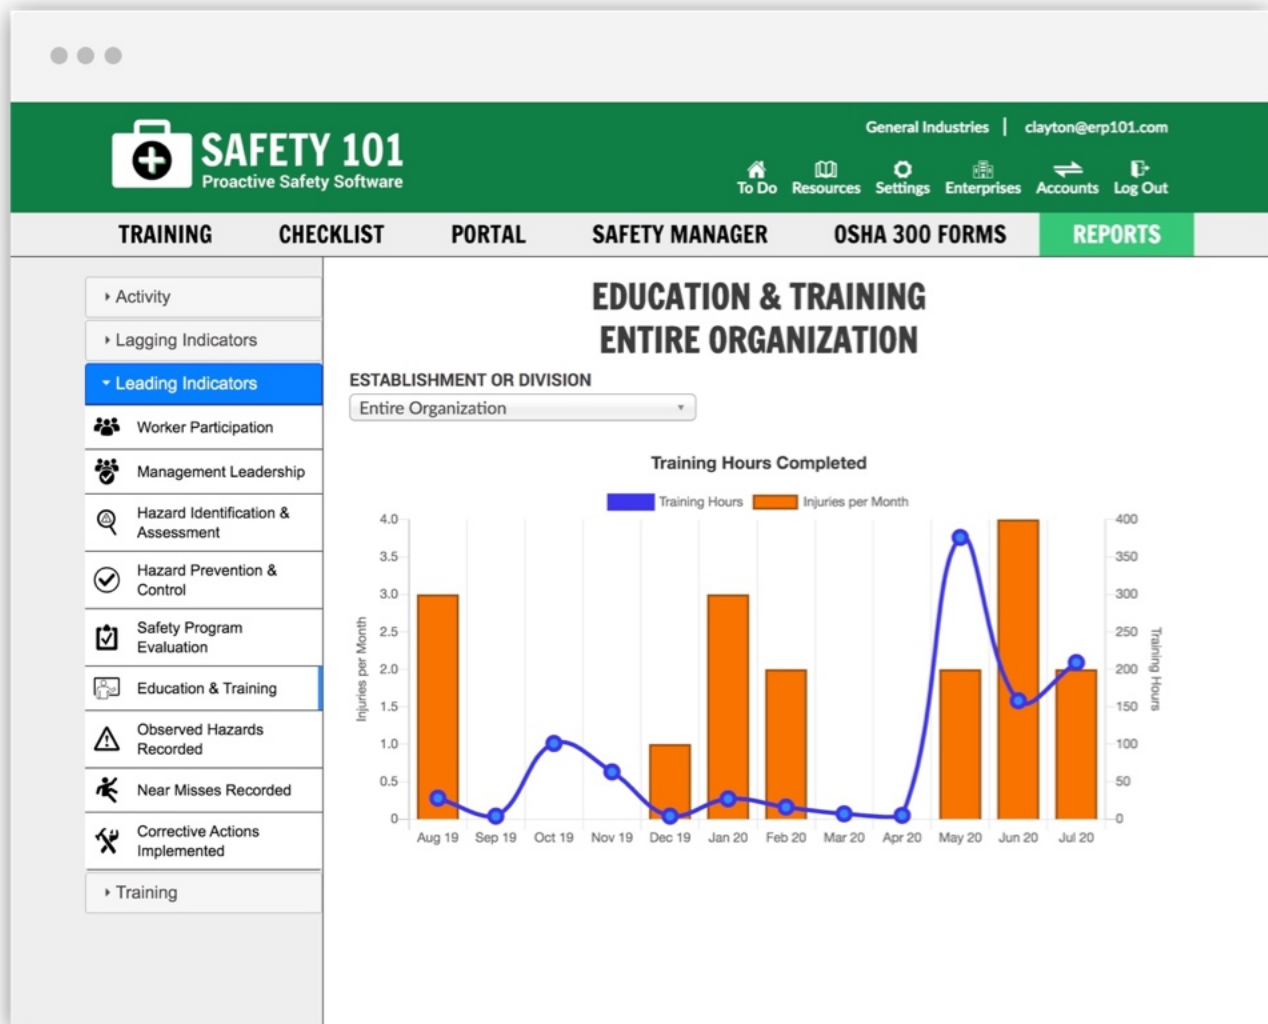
SAFETY 101
Proactive Safety Software

General Industries | clayton@erp101.com

To Do Resources Settings Enterprises Accounts Log Out

TRAINING CHECKLIST PORTAL SAFETY MANAGER OSHA 300 FORMS REPORTS

Activity
Lagging Indicators
Leading Indicators
Worker Participation
Management Leadership
Hazard Identification & Assessment
Hazard Prevention & Control
Safety Program Evaluation
Education & Training
Observed Hazards Recorded
Near Misses Recorded
Corrective Actions Implemented
Training

EDUCATION & TRAINING
ENTIRE ORGANIZATION

ESTABLISHMENT OR DIVISION
Entire Organization

Training Hours Completed

Training Hours Injuries per Month

Injuries per Month
4.0
3.5
3.0
2.5
2.0
1.5
1.0
0.5
0

Training Hours
400
350
300
250
200
150
100
50
0

Aug 19 Sep 19 Oct 19 Nov 19 Dec 19 Jan 20 Feb 20 Mar 20 Apr 20 May 20 Jun 20 Jul 20